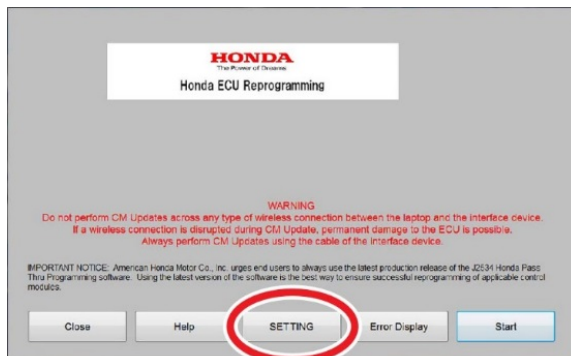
HONDA
The Power of Dreams
Honda ECU Reprogramming

WARNING
Do not perform CM Updates across any type of wireless connection between the laptop and the interface device.
If a wireless connection is disrupted during CM Update, permanent damage to the ECU is possible.
Always perform CM Updates using the cable of the interface device.

IMPORTANT NOTICE: American Honda Motor Co., Inc. urges end users to always use the latest production release of the J2534 Honda Pass Thru Programming software. Using the latest version of the software is the best way to ensure successful reprogramming of applicable control modules.

Close
Help
SETTING
Error Display
Start